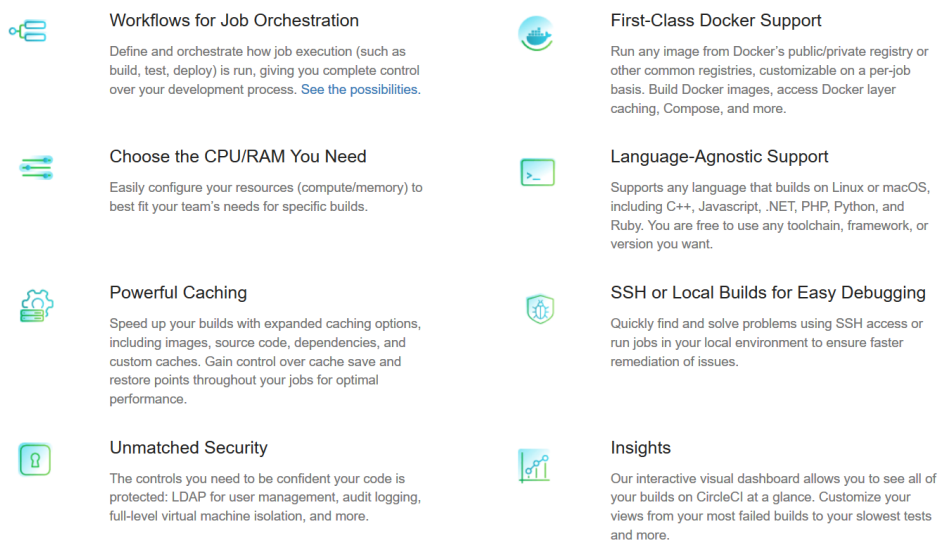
Workflows for Job Orchestration

Define and orchestrate how job execution (such as build, test, deploy) is run, giving you complete control over your development process. See the possibilities.

Choose the CPU/RAM You Need

Easily configure your resources (compute/memory) to best fit your team's needs for specific builds.

Powerful Caching

Speed up your builds with expanded caching options, including images, source code, dependencies, and custom caches. Gain control over cache save and restore points throughout your jobs for optimal performance.

Unmatched Security

The controls you need to be confident your code is protected: LDAP for user management, audit logging, full-level virtual machine isolation, and more.

First-Class Docker Support

Run any image from Docker's public/private registry or other common registries, customizable on a per-job basis. Build Docker images, access Docker layer caching, Compose, and more.

Language-Agnostic Support

Supports any language that builds on Linux or macOS, including C++, Javascript, .NET, PHP, Python, and Ruby. You are free to use any toolchain, framework, or version you want.

SSH or Local Builds for Easy Debugging

Quickly find and solve problems using SSH access or run jobs in your local environment to ensure faster remediation of issues.

Insights

Our interactive visual dashboard allows you to see all of your builds on CircleCI at a glance. Customize your views from your most failed builds to your slowest tests and more.